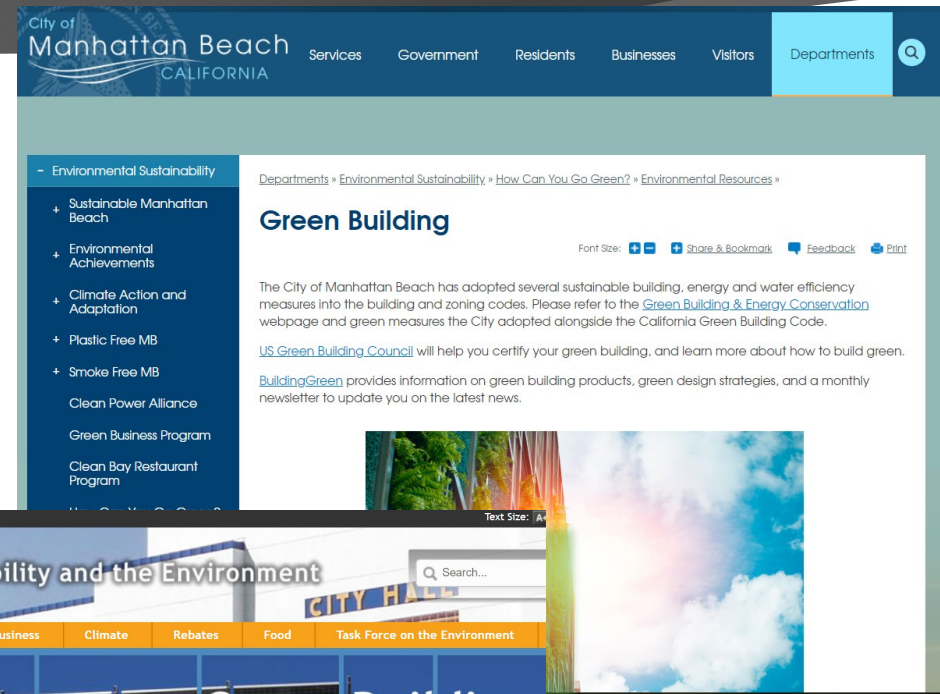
City of
Manhattan Beach
CALIFORNIA

Services Government Residents Businesses Visitors Departments

- Environmental Sustainability

+ Sustainable Manhattan Beach

+ Environmental Achievements

+ Climate Action and Adaptation

+ Plastic Free MB

+ Smoke Free MB

Clean Power Alliance

Green Business Program

Clean Bay Restaurant Program

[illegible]

Departments » Environmental Sustainability » How Can You Go Green? » Environmental Resources »

Green Building

Font Size: + − + Share & Bookmark Feedback Print

The City of Manhattan Beach has adopted several sustainable building, energy and water efficiency measures into the building and zoning codes. Please refer to the Green Building & Energy Conservation webpage and green measures the City adopted alongside the California Green Building Code.

US Green Building Council will help you certify your green building, and learn more about how to build green.

BuildingGreen provides information on green building products, green design strategies, and a monthly newsletter to update you on the latest news.

Text Size: A

bility and the Environment

Search...

CITY HALL

Business Climate Rebates Food Task Force on the Environment

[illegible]